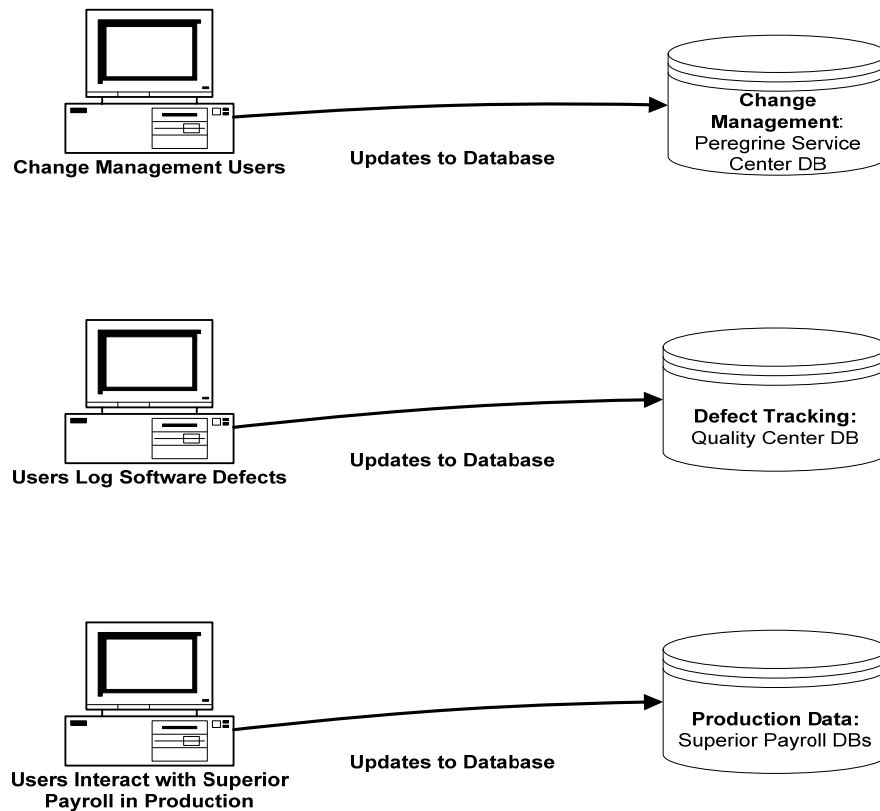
Change Management Users

Updates to Database

Change Management: Peregrine Service Center DB

Users Log Software Defects

Updates to Database

Defect Tracking: Quality Center DB

Users Interact with Superior Payroll in Production

Updates to Database

Production Data: Superior Payroll DBs